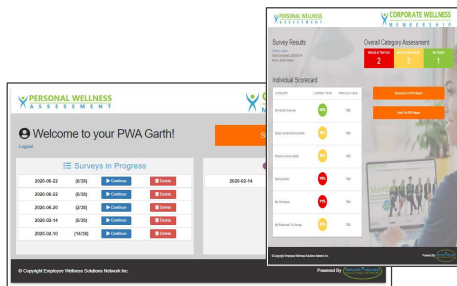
PERSONAL WELLNESS ASSESSMENT

Welcome to your PWA Garth!

Logout

Surveys in Progress

| | | | |
|---|---|---|---|
| 2020-06-22 | (6/36) | Continue | Delete |
| 2020-06-22 | (6/36) | Continue | Delete |
| 2020-06-20 | (2/36) | Continue | Delete |
| 2020-02-14 | (6/36) | Continue | Delete |
| 2020-02-10 | (14/36) | Continue | Delete |

2020-02-14

© Copyright Employee Wellness Solutions Network Inc.

Powered By

PERSONAL WELLNESS ASSESSMENT

CORPORATE WELLNESS MEMBERSHIP

Survey Results

Overall Category Assessment

2 3 1

Individual Scorecard

Download the PDF Report

Email The PDF Report

© Copyright Employee Wellness Solutions Network Inc.

Powered By